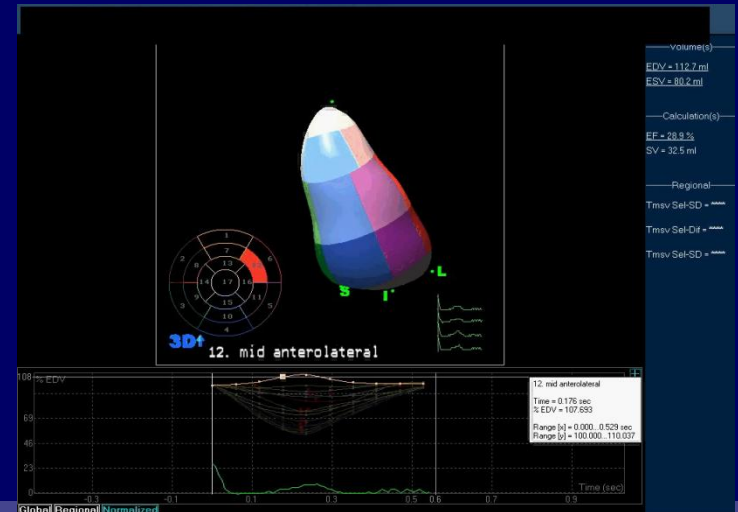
Volume(s)

EDV = 112.7 ml

ESV = 80.2 ml

Calculation(s)

EF = 28.9 %

SV = 32.5 ml

Regional

Tmsv Sel-SD = ****

Tmsv Sel-Dif = ****

Tmsv Sel-SD = ****

1
2
3
4
5
6
7
8
9
10
11
12
13
14
15
16
17

S
I
L

3D

12. mid anterolateral

108 % EDV
92
69
46
23
0

-0.3
-0.1
0.1
0.3
0.5
0.6
0.7
0.9
Time (sec)

12. mid anterolateral

Time = 0.176 sec
% EDV = 107.693

Range [x] = 0.000...0.529 sec
Range [y] = 100.000...110.037

Global Regional Normalized